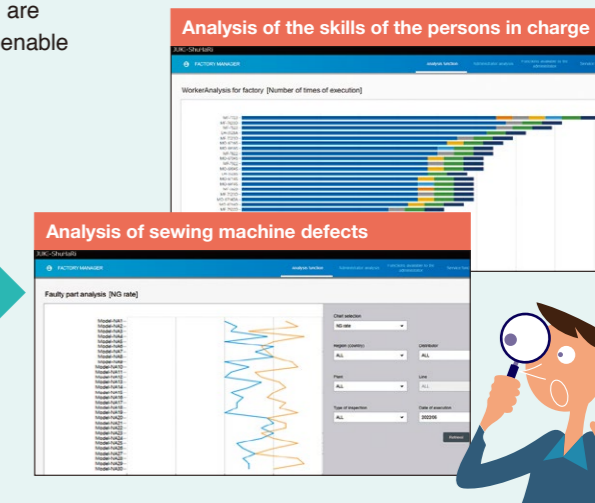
are
enable

Analysis of the skills of the persons in charge

JUKI-ShuHaRi

FACTORY MANAGER

Analysis function

Administrator analysis

Functions available to the administrator

Worker/Analysis for factory [Number of times of execution]

Analysis of sewing machine defects

JUKI-ShuHaRi

FACTORY MANAGER

Analysis function

Administrator analysis

Functions available to the administrator

Faulty part analysis [NG rate]

Chart selection

NG rate

Region (country)

ALL

Distributor

ALL

Floor

ALL

Line

ALL

Type of inspection

ALL

Date of execution

2022/05

Redraw